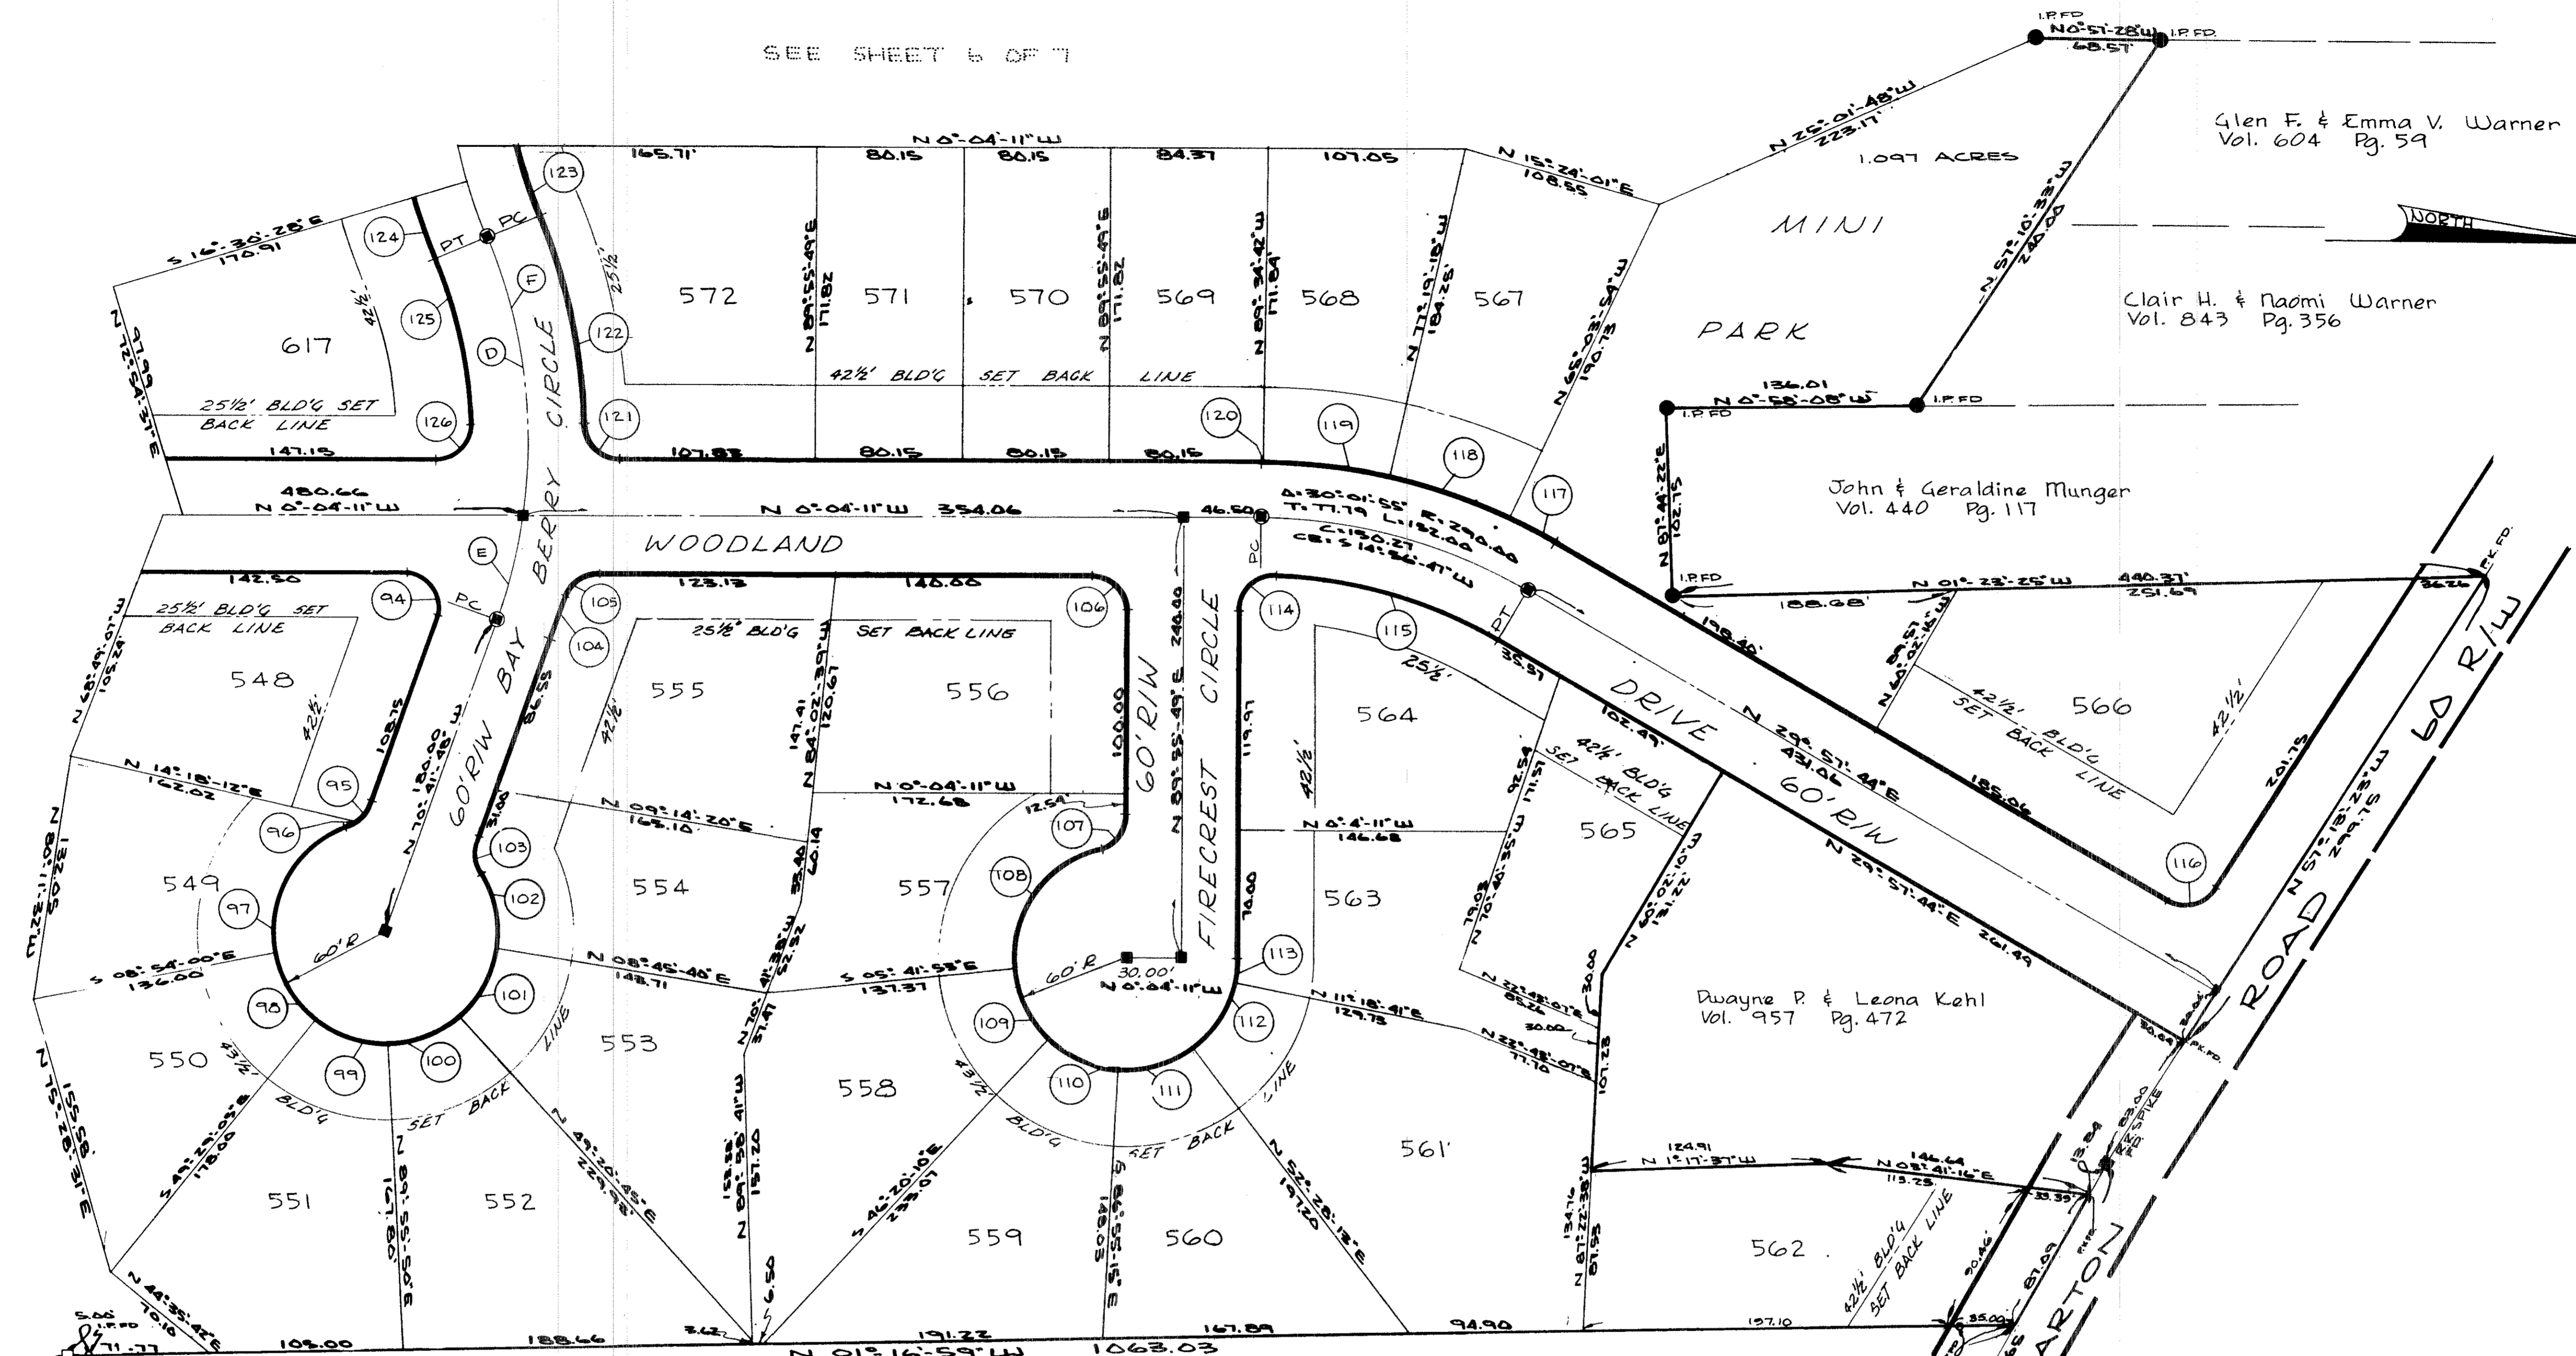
SEE SHEET 6 OF 7

I.P. FD
N 0°-51'-28" W
68.57
I.P. FD.

Glen F. & Emma V. Warner
Vol. 604 Pg. 59

N 25°-01'-48" W
223.17

1.097 ACRES

MINI

PARK

NORTH

N 51°-10'-33" W
240.00

Clair H. & Naomi Warner
Vol. 843 Pg. 356

136.01
N 0°-58'-08" W
I.P. FD
I.P. FD

John & Geraldine Munger
Vol. 440 Pg. 117

N 0°-04'-11" W
165.71'
80.15
80.15
84.37
107.05
N 15°-24'-01" E
108.55

572
571
570
569
568
567
617

N 89°-55'-49" E
171.82
N 89°-55'-49" E
171.82
N 89°-34'-42" W
171.84
N 77°-11'-18" W
184.25'
N 65°-03'-54" W
190.73

42½' BLD'G SET BACK LINE

S 16°-30'-28" E
170.91

PT
PC
F
D
123
124
125
122
121
126
120
119
118
117

25½
42½'

25½' BLD'G SET
BACK LINE

147.15
107.83
80.15
80.15
80.15

N 72°-54'-37" E
97.99

CIRCLE

480.66
N 0°-04'-11" W
N 0°-04'-11" W 354.06
46.50

Δ:30°-01'-55" R:290.00
T:77.79 L:152.00
C:150.27
CB: S 14°-56'-47" W

I.P. FD
N 87°-44'-22" E
102.75

N 01°-23'-25" W
440.37'
188.68'
251.69
36.26
PK. FD.

WOODLAND
BERRY
E
142.50
123.13
140.00
94
PC
105
104
106
114
115
PC
PT

25½' BLD'G SET
BACK LINE
25½' BLD'G
SET BACK LINE
548
555
556
564
566

N 68°-49'-07" W
105.24
42½'
108.75
N 70°-41'-48" W
180.00
60' R/W BAY
86.55
147.41
N 84°-02'-39" W
120.67
240.00
N 89°-55'-49" E
100.00
60' R/W
FIRECREST CIRCLE
119.97
42½'
25½'
35.51
198.40'
N 60°-02'-16" W
56.51
42½' BLD'G
SET BACK LINE
42½'
201.75

DRIVE
N 29°-57'-44" E
431.06
60' R/W
102.49'
185.06

N 57°-13'-23" W
299.15
60 R/W
ROAD

N 14°-18'-12" E
162.02
95
96
N 09°-14'-20" E
165.10
N 0°-04'-11" W
172.68
12.54
107
N 0°-4'-11" W
146.68
42½' BLD'G
SET BACK LINE
92.54
N 71°-51'
565
116

549
97
60' R
N 27°-11'-22" W
105.08
103
102
31.05
554
557
108
53.40
60.14
63.52
563
70.00
N 70°-40'-35" W
79.03
N 60°-02'-10" W
131.22
N 29°-57'-44" E
261.49

S 08°-54'-00" E
136.00
N 08°-45'-40" E
148.71
S 05°-41'-53" E
137.37
60' R
30.00'
N 0°-04'-11" W
113
N 22°-48'-07" E
65.26
30.00
N 70°-41'-38" W

98
101
553
109
112
N 11°-18'-41" E
129.75
N 22°-48'-07" E
77.70
30.00
30.00
30.64
PK. FD.

Dwayne P. & Leona Kehl
Vol. 957 Pg. 472

550
99
100
558
110
111
N 70°-41'-38" W
37.41
101.23

42½' BLD'G SET BACK LINE
43½' BLD'G SET BACK LINE

N 75°-31'-36" E
155.58
S 49°-29'-05" E
178.00
N 49°-26'-45" E
229.98
N 89°-58'-41" W
153.55
157.20
S 46°-20'-10" E
233.07
N 89°-55'-49" E
140.03
N 52°-28'-13" E
191.20
561
124.91
N 1°-17-37" W
146.64
N 08°-41'-16" E
115.25
33.39
13.84
83.00
FD. SPIKE
PK. FD.

551
552
559
560
562
N 67°-22'-38" W
134.16
81.93
30.46
87.09
N 88°-55'-45" E
177.80
6.50

N 44°-35'-42" E
70.10
5.06
I.P. FD
71.77
103.00
188.66
3.62
191.22
167.89
94.90
197.10
35.00
N 01°-16'-59" W
1063.03
ARTON